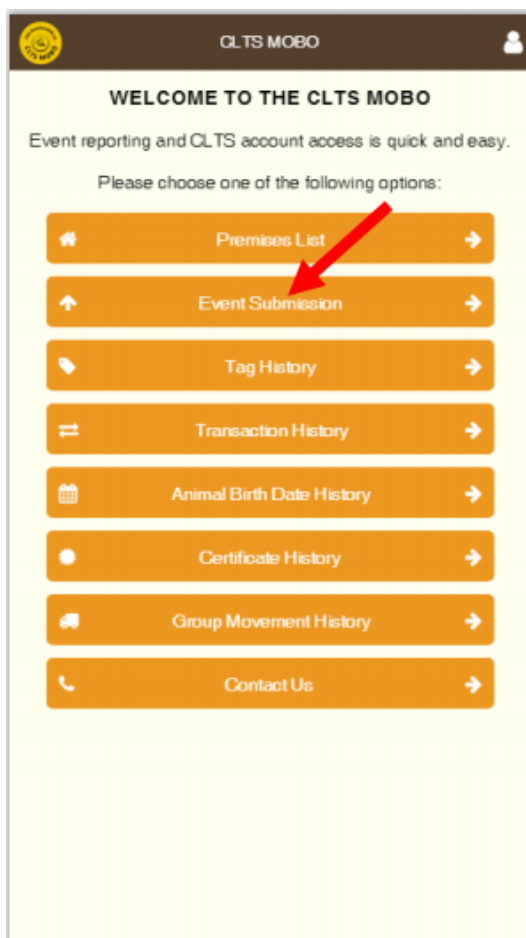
CLTS MOBO

WELCOME TO THE CLTS MOBO

Event reporting and CLTS account access is quick and easy.

Please choose one of the following options:

Premises List

Event Submission

Tag History

Transaction History

Animal Birth Date History

Certificate History

Group Movement History

Contact Us